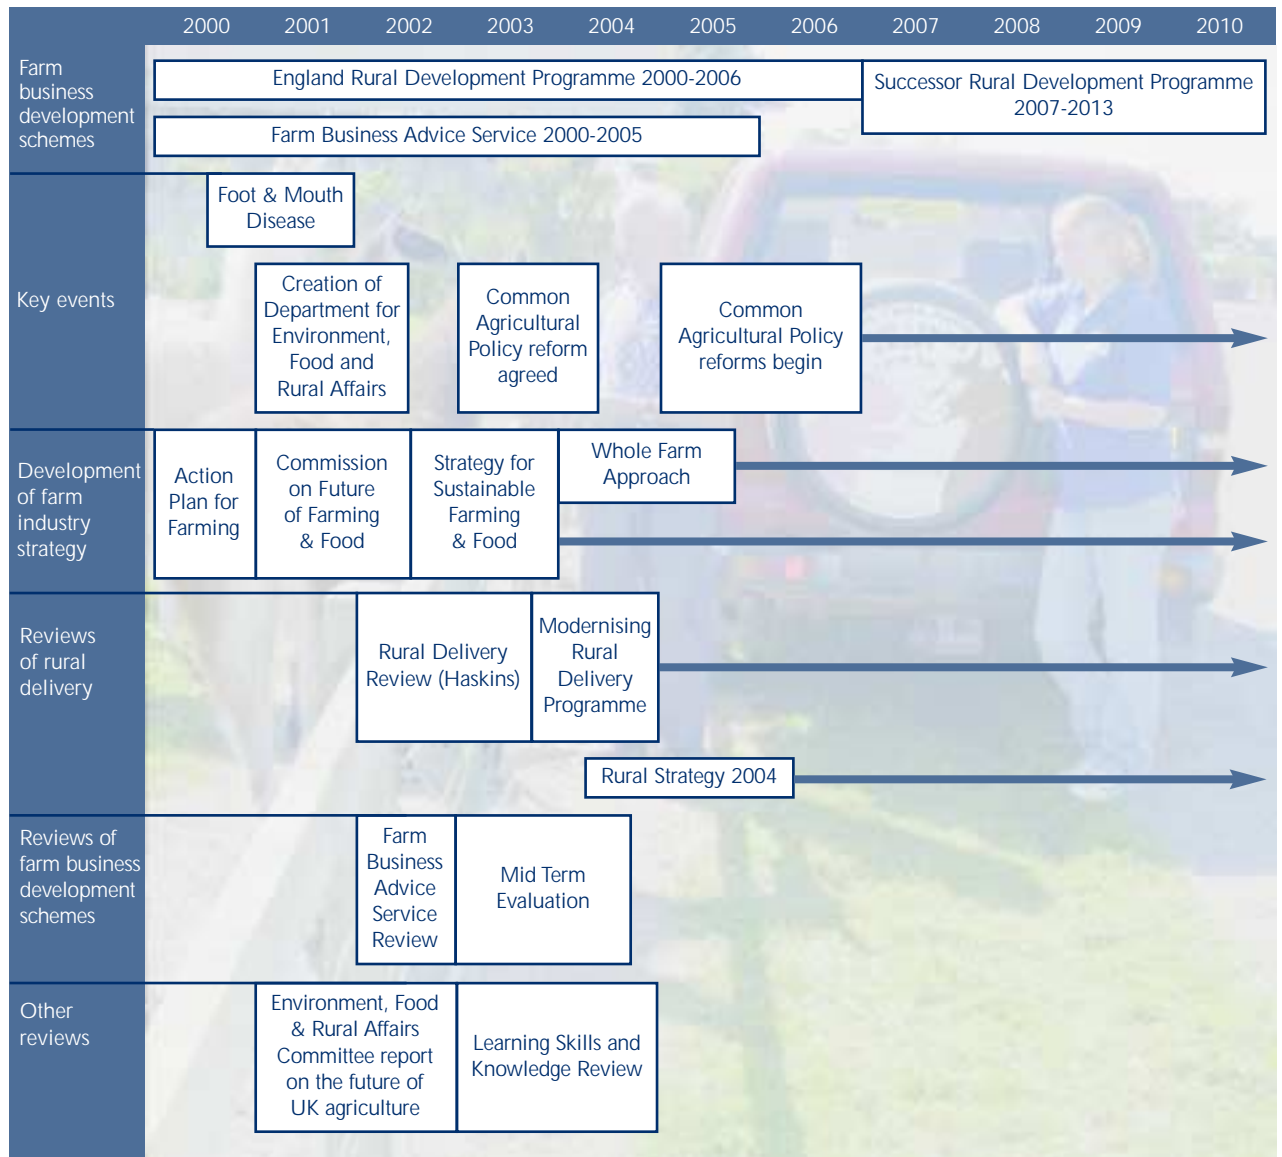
2000 2001 2002 2003 2004 2005 2006 2007 2008 2009 2010

Farm business development schemes

England Rural Development Programme 2000-2006

Successor Rural Development Programme 2007-2013

Farm Business Advice Service 2000-2005

Key events

Foot & Mouth Disease

Creation of Department for Environment, Food and Rural Affairs

Common Agricultural Policy reform agreed

Common Agricultural Policy reforms begin

Development of farm industry strategy

Action Plan for Farming

Commission on Future of Farming & Food

Strategy for Sustainable Farming & Food

Whole Farm Approach

Reviews of rural delivery

Rural Delivery Review (Haskins)

Modernising Rural Delivery Programme

Rural Strategy 2004

Reviews of farm business development schemes

Farm Business Advice Service Review

Mid Term Evaluation

Other reviews

Environment, Food & Rural Affairs Committee report on the future of UK agriculture

Learning Skills and Knowledge Review